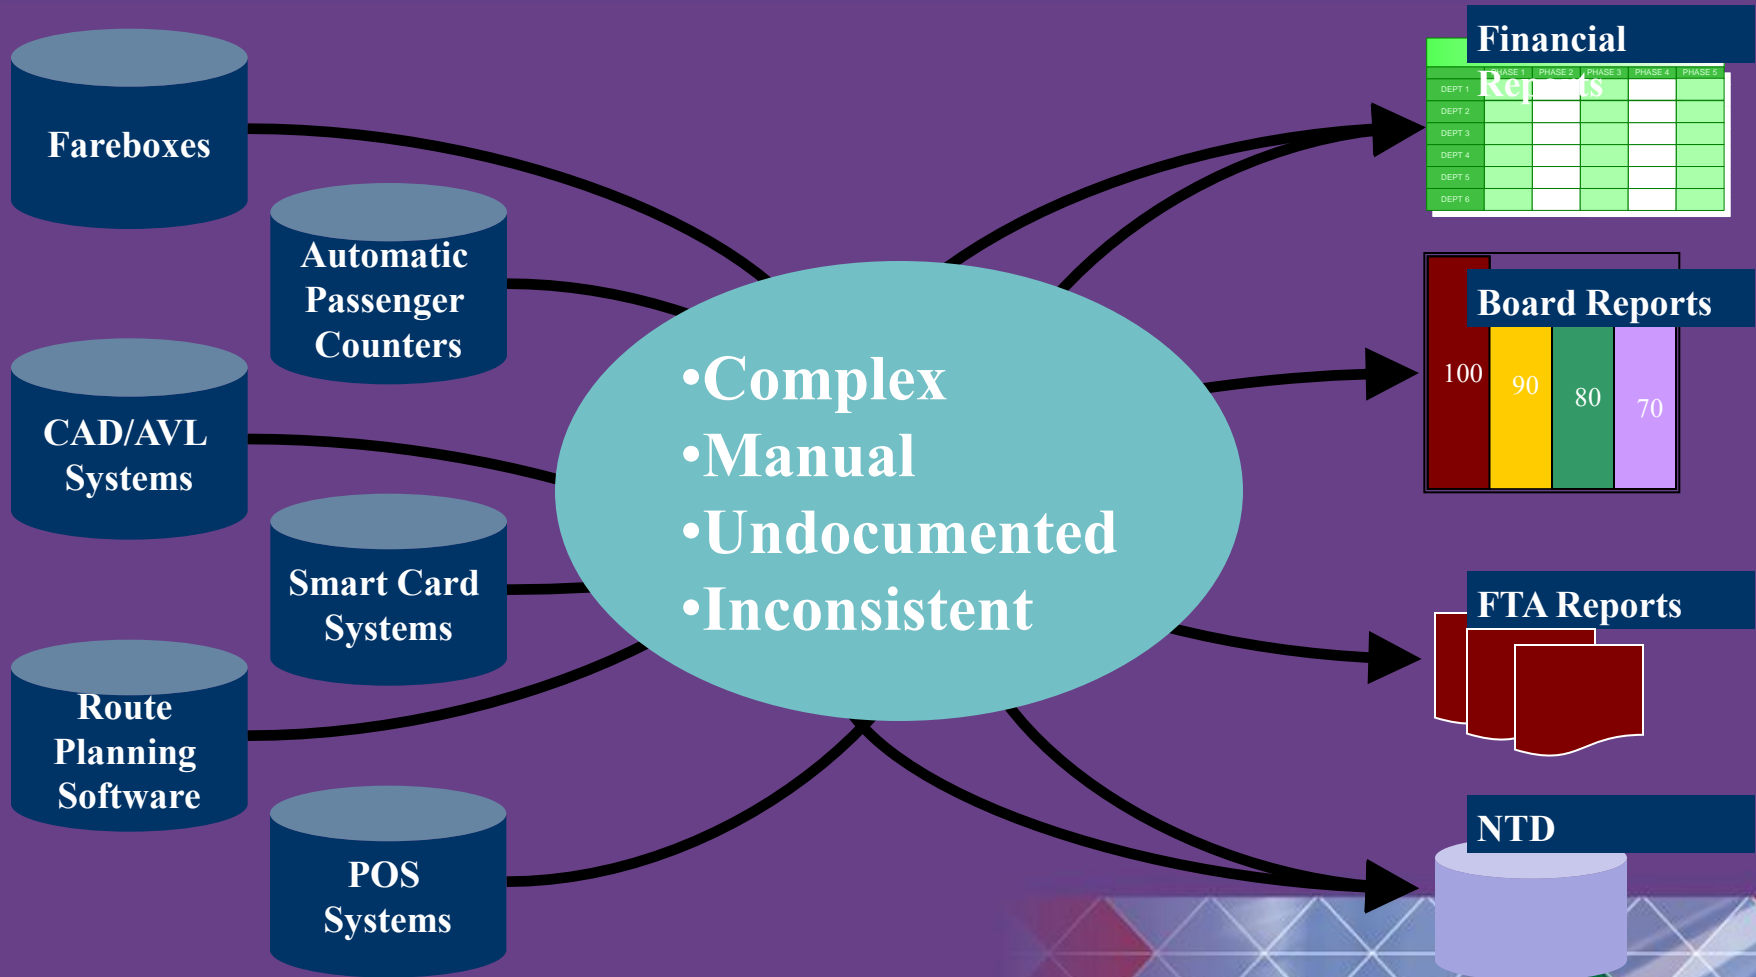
Fareboxes

Automatic Passenger Counters

CAD/AVL Systems

Smart Card Systems

Route Planning Software

POS Systems

•Complex
•Manual
•Undocumented
•Inconsistent

Financial Reports

| | PHASE 1 | PHASE 2 | PHASE 3 | PHASE 4 | PHASE 5 |
|---|---|---|---|---|---|
| DEPT 1 | | | | | |
| DEPT 2 | | | | | |
| DEPT 3 | | | | | |
| DEPT 4 | | | | | |
| DEPT 5 | | | | | |
| DEPT 6 | | | | | |

Board Reports

100 90 80 70

FTA Reports

NTD